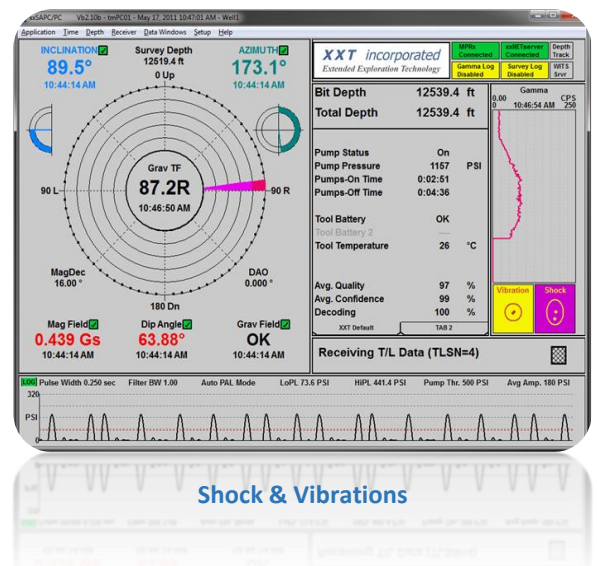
xxSAPC/PC Vb2.10b - tmPC01 - May 17, 2011 10:47:01 AM - Well1

Application Time Depth Receiver Data Windows Setup Help

INCLINATION
89.5°
10:44:14 AM

Survey Depth
12519.4 ft
0 Up

AZIMUTH
173.1°
10:44:14 AM

Grav TF
87.2R
10:46:50 AM

90 L
90 R

MagDec
16.00 °

DAO
0.000 °

180 Dn

Mag Field
0.439 Gs
10:44:14 AM

Dip Angle
63.88°
10:44:14 AM

Grav Field
OK
10:44:14 AM

XXT incorporated
Extended Exploration Technology

MPRs Connected
xxNETserver Connected
Depth Track
Gamma Log Disabled
Survey Log Disabled
WITS Srvr

| Bit Depth | 12539.4 | ft |
|---|---|---|
| Total Depth | 12539.4 | ft |

| Pump Status | On | |
|---|---|---|
| Pump Pressure | 1157 | PSI |
| Pumps-On Time | 0:02:51 | |
| Pumps-Off Time | 0:04:36 | |
| Tool Battery | OK | |
| Tool Battery 2 | --- | |
| Tool Temperature | 26 | °C |
| Avg. Quality | 97 | % |
| Avg. Confidence | 99 | % |
| Decoding | 100 | % |

XXT Default
TAB 2

0.00 Gamma CPS
10:46:54 AM 250

Vibration
Shock

Receiving T/L Data (TLSN=4)

LOG Pulse Width 0.250 sec Filter BW 1.00 Auto PAL Mode LoPL 73.6 PSI HiPL 441.4 PSI Pump Thr. 500 PSI Avg Amp. 180 PSI

320
PSI
0

Shock & Vibrations